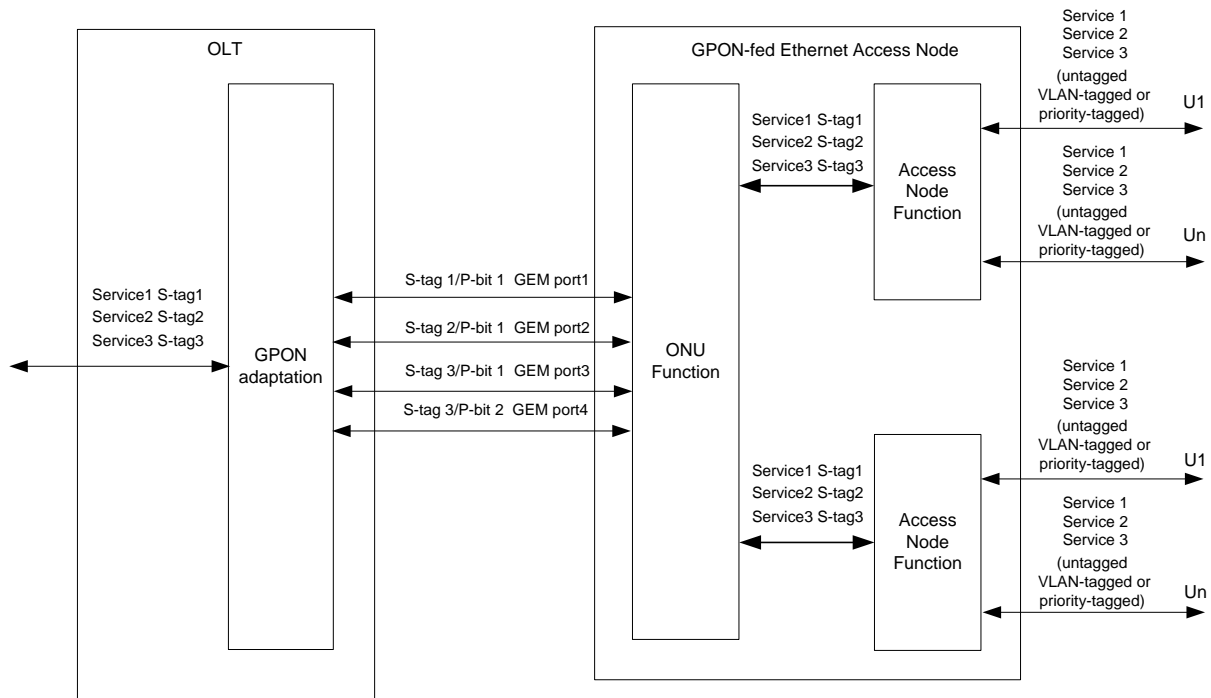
OLT

GPON-fed Ethernet Access Node

Service 1
Service 2
Service 3
(untagged
VLAN-tagged or
priority-tagged)

U1

Service1 S-tag1
Service2 S-tag2
Service3 S-tag3

Access
Node
Function

Service 1
Service 2
Service 3
(untagged
VLAN-tagged or
priority-tagged)

Un

Service1 S-tag1
Service2 S-tag2
Service3 S-tag3

GPON
adaptation

S-tag 1/P-bit 1 GEM port1

S-tag 2/P-bit 1 GEM port2

S-tag 3/P-bit 1 GEM port3

S-tag 3/P-bit 2 GEM port4

ONU
Function

Service 1
Service 2
Service 3
(untagged
VLAN-tagged or
priority-tagged)

U1

Service1 S-tag1
Service2 S-tag2
Service3 S-tag3

Access
Node
Function

Service 1
Service 2
Service 3
(untagged
VLAN-tagged or
priority-tagged)

Un